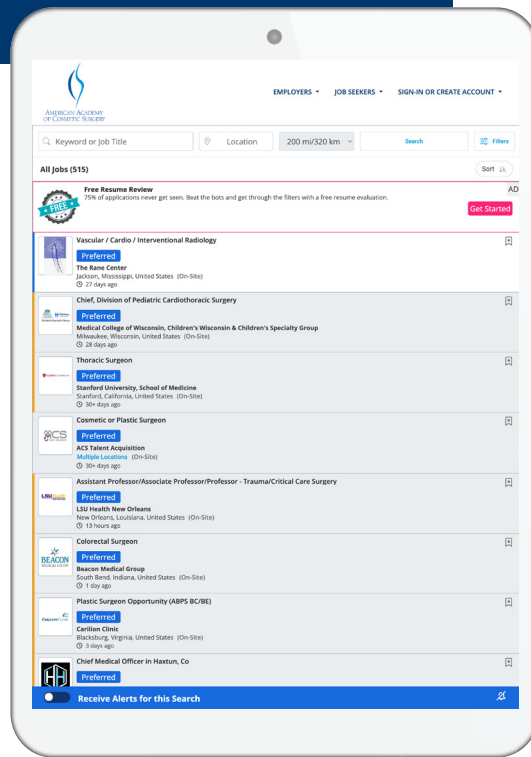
AMERICAN ACADEMY OF COSMETIC SURGERY

EMPLOYERS ▾ JOB SEEKERS ▾ SIGN-IN OR CREATE ACCOUNT ▾

Keyword or Job Title
Location
200 mi/320 km
Search
Filters

All Jobs (515)
Sort

FREE
Free Resume Review
75% of applications never get seen. Beat the bots and get through the filters with a free resume evaluation.
AD
Get Started

Vascular / Cardio / Interventional Radiology
Preferred
The Rane Center
Jackson, Mississippi, United States (On-Site)
27 days ago

Chief, Division of Pediatric Cardiothoracic Surgery
Preferred
Medical College of Wisconsin, Children's Wisconsin & Children's Specialty Group
Milwaukee, Wisconsin, United States (On-Site)
28 days ago

Thoracic Surgeon
Preferred
Stanford University, School of Medicine
Stanford, California, United States (On-Site)
30+ days ago

Cosmetic or Plastic Surgeon
ACS
Preferred
ACS Talent Acquisition
Multiple Locations (On-Site)
30+ days ago

Assistant Professor/Associate Professor/Professor - Trauma/Critical Care Surgery
LSU
Preferred
LSU Health New Orleans
New Orleans, Louisiana, United States (On-Site)
13 hours ago

Colorectal Surgeon
BEACON MEDICAL GROUP
Preferred
Beacon Medical Group
South Bend, Indiana, United States (On-Site)
1 day ago

Plastic Surgeon Opportunity (ABPS BC/BE)
Preferred
Carilion Clinic
Blacksburg, Virginia, United States (On-Site)
3 days ago

Chief Medical Officer in Haxtun, Co
Preferred

Receive Alerts for this Search